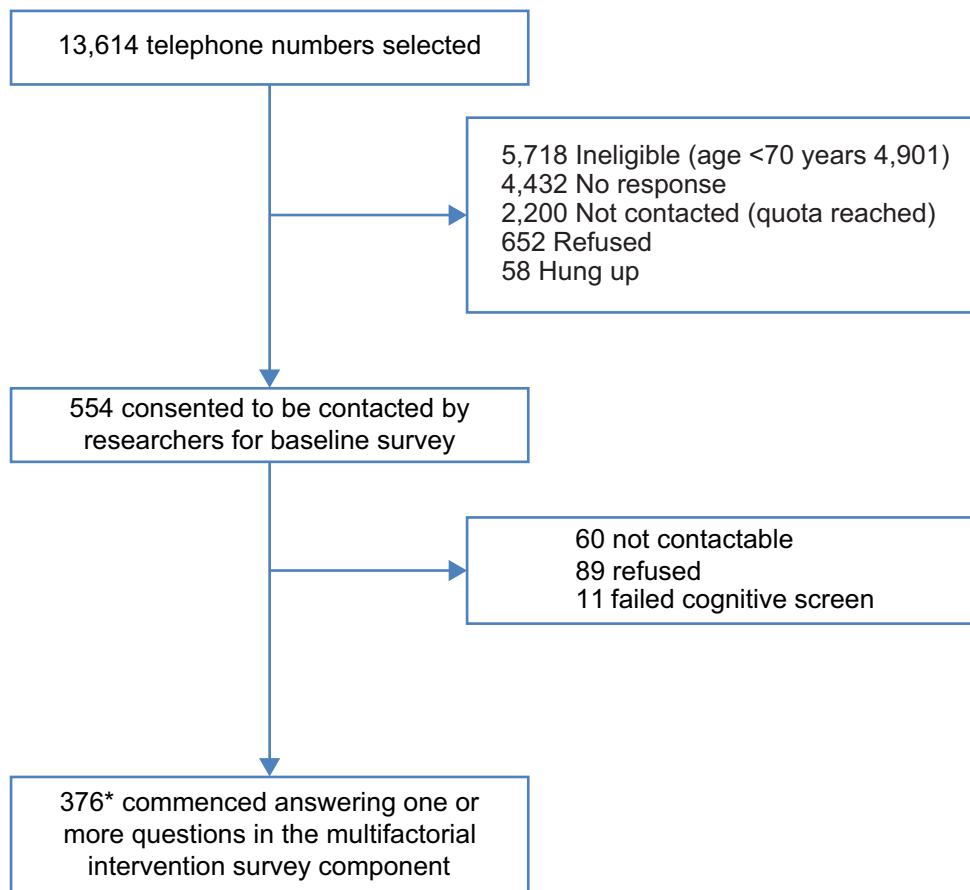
13,614 telephone numbers selected

5,718 Ineligible (age <70 years 4,901)
4,432 No response
2,200 Not contacted (quota reached)
652 Refused
58 Hung up

554 consented to be contacted by researchers for baseline survey

60 not contactable
89 refused
11 failed cognitive screen

376* commenced answering one or more questions in the multifactorial intervention survey component